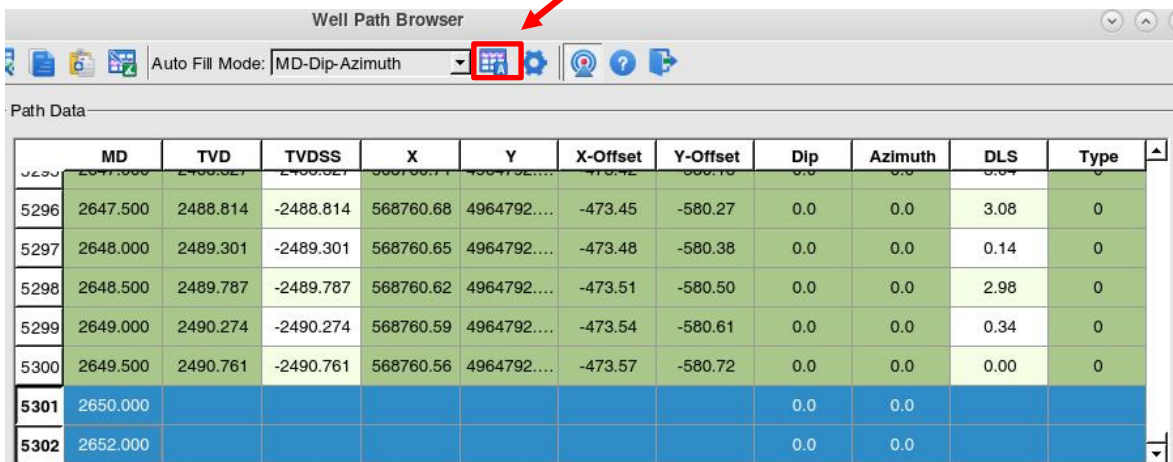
Well Path Browser

Auto Fill Mode: MD-Dip-Azimuth

Path Data

| | MD | TVD | TVDSS | X | Y | X-Offset | Y-Offset | Dip | Azimuth | DLS | Type |
|---|---|---|---|---|---|---|---|---|---|---|---|
| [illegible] | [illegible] | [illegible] | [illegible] | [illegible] | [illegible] | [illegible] | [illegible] | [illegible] | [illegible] | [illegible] | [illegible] |
| 5296 | 2647.500 | 2488.814 | -2488.814 | 568760.68 | 4964792.... | -473.45 | -580.27 | 0.0 | 0.0 | 3.08 | 0 |
| 5297 | 2648.000 | 2489.301 | -2489.301 | 568760.65 | 4964792.... | -473.48 | -580.38 | 0.0 | 0.0 | 0.14 | 0 |
| 5298 | 2648.500 | 2489.787 | -2489.787 | 568760.62 | 4964792.... | -473.51 | -580.50 | 0.0 | 0.0 | 2.98 | 0 |
| 5299 | 2649.000 | 2490.274 | -2490.274 | 568760.59 | 4964792.... | -473.54 | -580.61 | 0.0 | 0.0 | 0.34 | 0 |
| 5300 | 2649.500 | 2490.761 | -2490.761 | 568760.56 | 4964792.... | -473.57 | -580.72 | 0.0 | 0.0 | 0.00 | 0 |
| 5301 | 2650.000 | | | | | | | 0.0 | 0.0 | | |
| 5302 | 2652.000 | | | | | | | 0.0 | 0.0 | | |